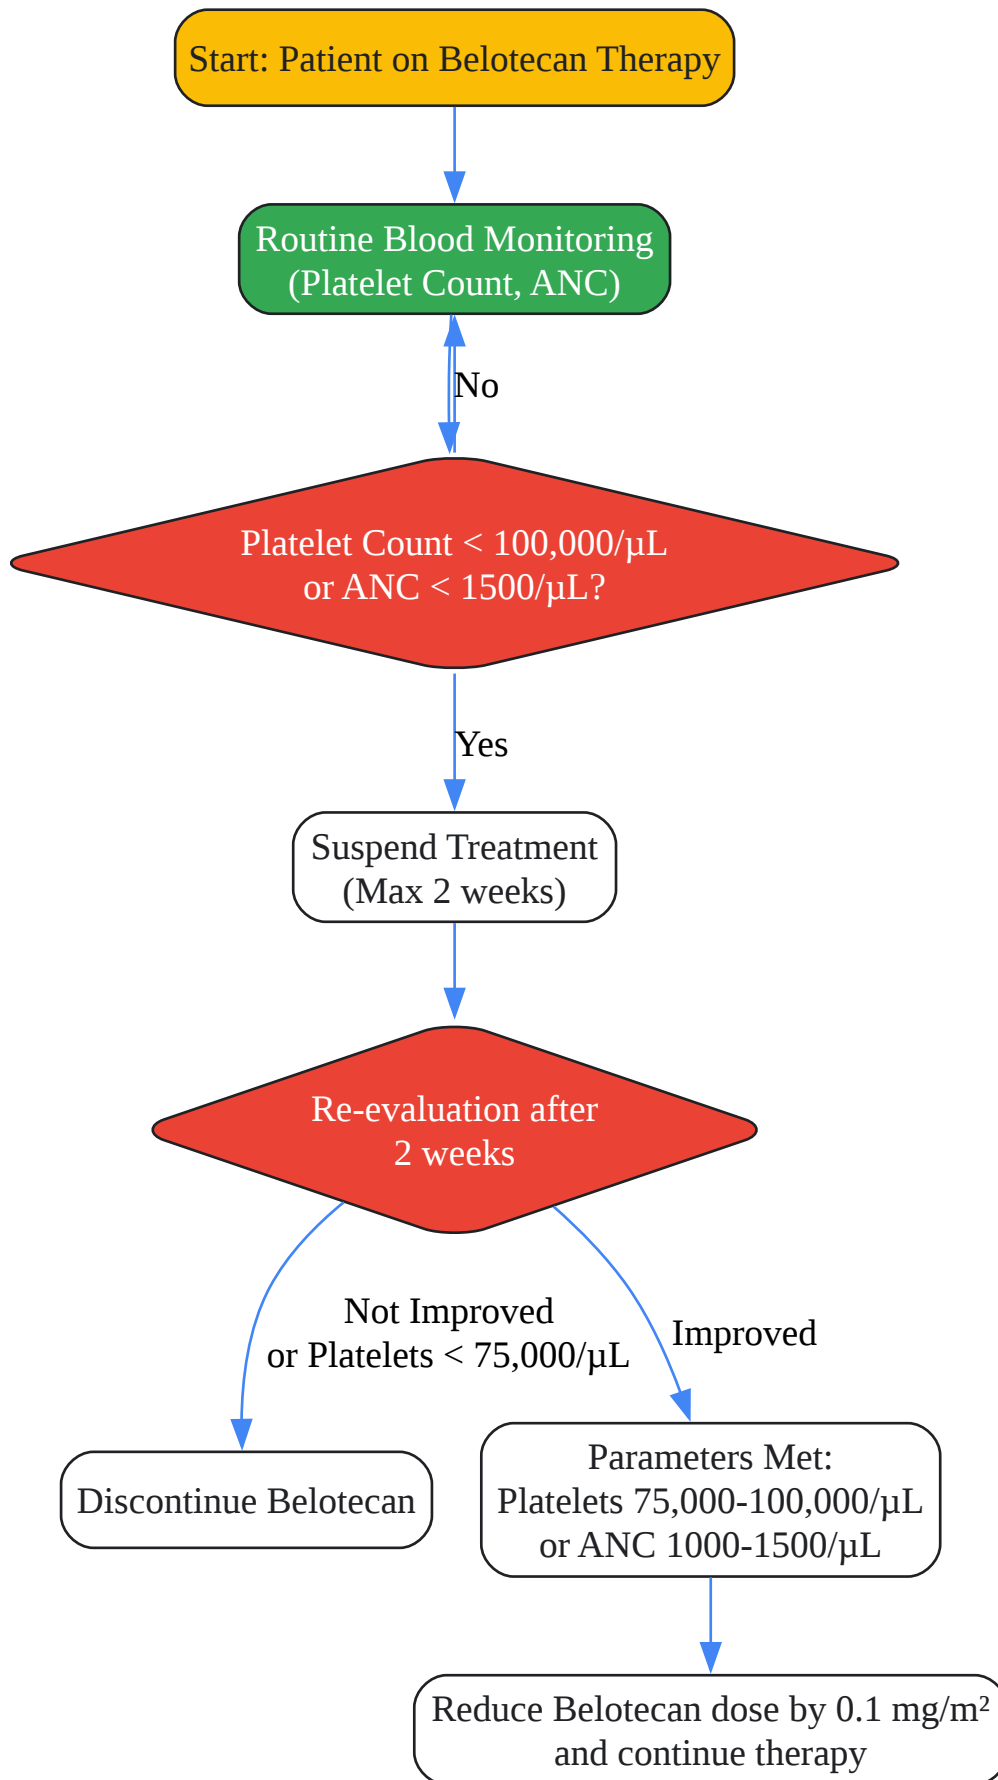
Start: Patient on Belotecan Therapy

Routine Blood Monitoring (Platelet Count, ANC)

No

Platelet Count < 100,000/μL or ANC < 1500/μL?

Yes

Suspend Treatment (Max 2 weeks)

Re-evaluation after 2 weeks

Not Improved or Platelets < 75,000/μL

Improved

Discontinue Belotecan

Parameters Met: Platelets 75,000-100,000/μL or ANC 1000-1500/μL

Reduce Belotecan dose by 0.1 mg/m$^2$ and continue therapy